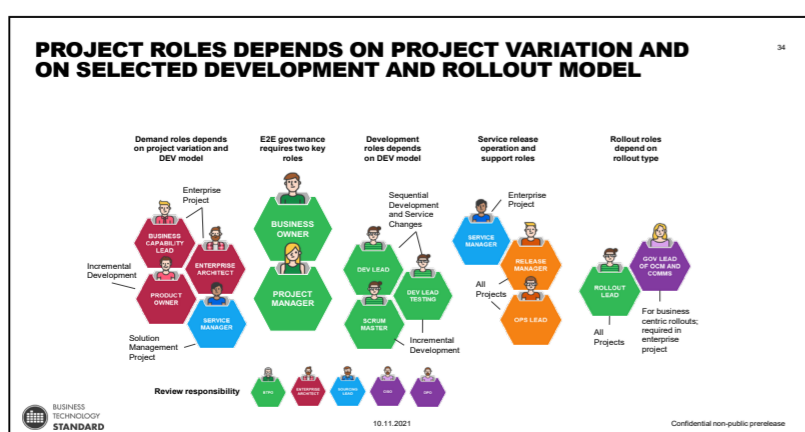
PROJECT ROLES DEPENDS ON PROJECT VARIATION AND ON SELECTED DEVELOPMENT AND ROLLOUT MODEL

34

Demand roles depends on project variation and DEV model

Enterprise Project

BUSINESS CAPABILITY LEAD

ENTERPRISE ARCHITECT

Incremental Development

PRODUCT OWNER

SERVICE MANAGER

Solution Management Project

E2E governance requires two key roles

BUSINESS OWNER

PROJECT MANAGER

Development roles depends on DEV model

Sequential Development and Service Changes

DEV LEAD

DEV LEAD TESTING

SCRUM MASTER

Incremental Development

Service release operation and support roles

Enterprise Project

SERVICE MANAGER

RELEASE MANAGER

All Projects

OPS LEAD

Rollout roles depend on rollout type

ROLLOUT LEAD

GOV LEAD OF OCM AND COMMS

For business centric rollouts; required in enterprise project

All Projects

Review responsibility

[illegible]

ENTERPRISE ARCHITECT

SOURCING LEAD

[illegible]

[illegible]

BUSINESS TECHNOLOGY STANDARD

10.11.2021

Confidential non-public prerelease